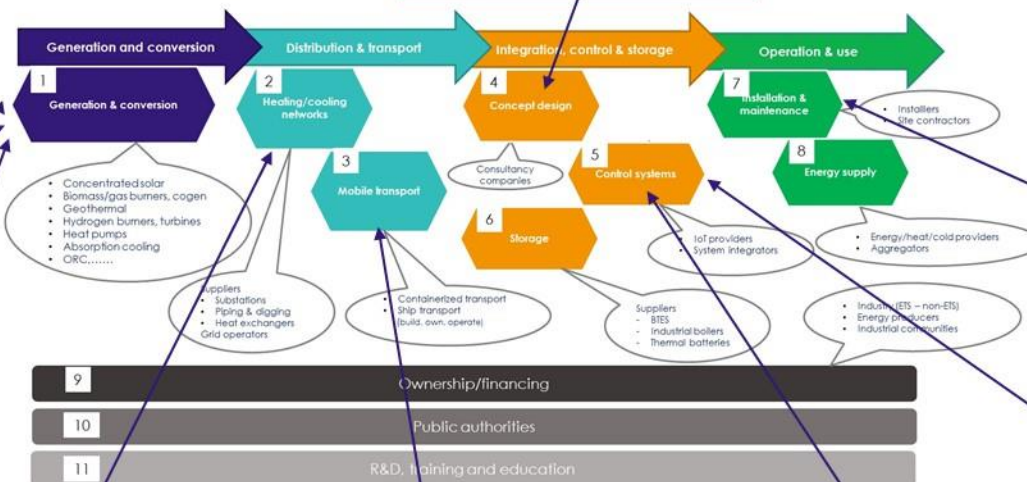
Generation and conversion

Distribution & transport

Integration, control & storage

Operation & use

1
Generation & conversion

2
Heating/cooling networks

3
Mobile transport

4
Concept design

5
Control systems

6
Storage

7
Installation & maintenance

8
Energy supply

- Installers
- Site contractors

- Concentrated solar
- Biomass/gas burners, cogen
- Geothermal
- Hydrogen burners, turbines
- Heat pumps
- Absorption cooling
- ORC,……

Consultancy companies

- IoT providers
- System integrators

- Energy/heat/cold providers
- Aggregators

Suppliers
- Substations
- Piping & digging
- Heat exchangers
Grid operators

- Containerized transport
- Ship transport (build, own, operate)

Suppliers
- BTES
- Industrial boilers
- Thermal batteries

- Industry (ETS – non-ETS)
- Energy producers
- Industrial communities

9
Ownership/financing

10
Public authorities

11
R&D, training and education